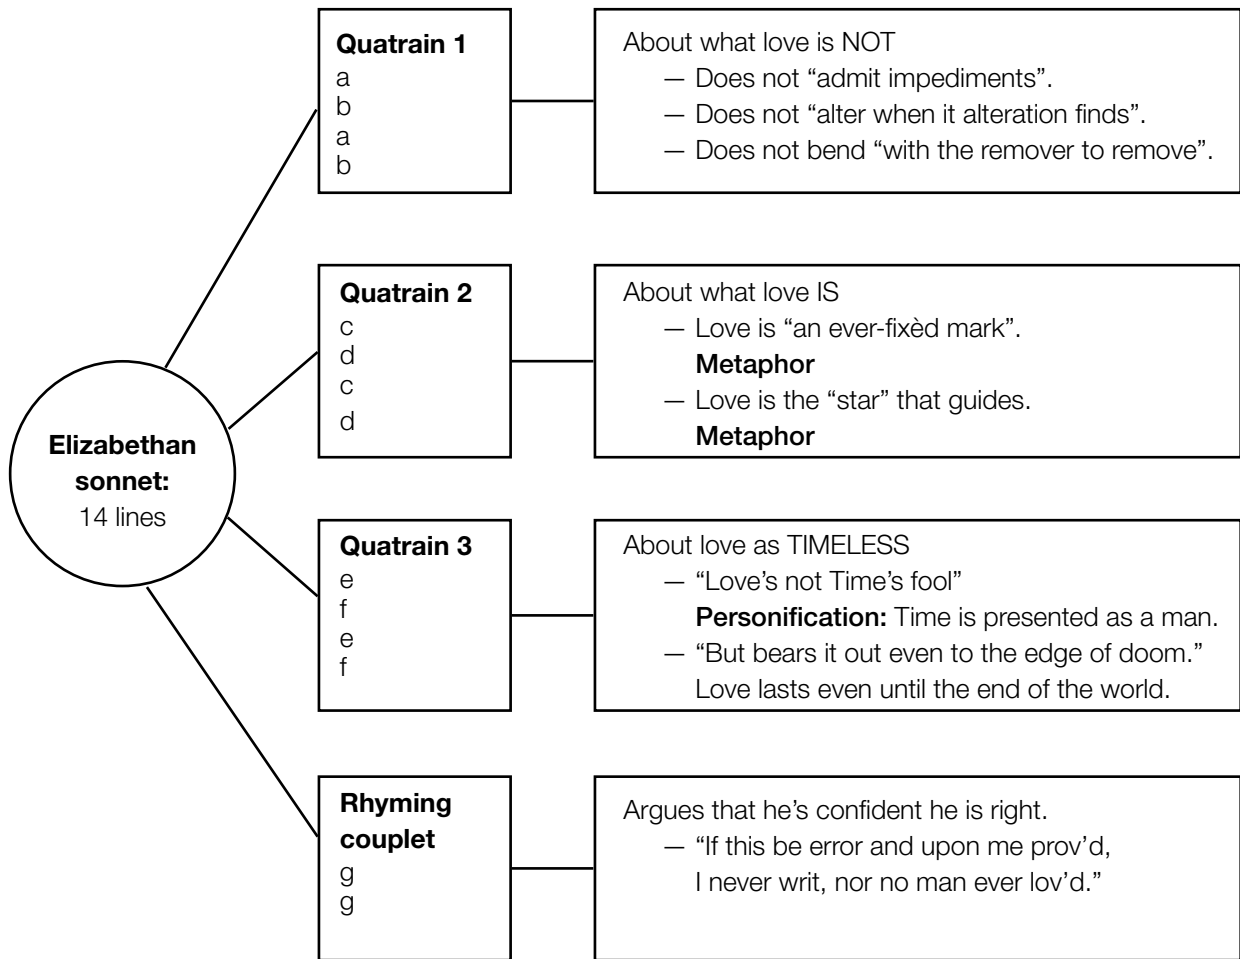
**Elizabethan sonnet:**
14 lines

**Quatrain 1**
a
b
a
b

About what love is NOT
— Does not "admit impediments".
— Does not "alter when it alteration finds".
— Does not bend "with the remover to remove".

**Quatrain 2**
c
d
c
d

About what love IS
— Love is "an ever-fixèd mark".
**Metaphor**
— Love is the "star" that guides.
**Metaphor**

**Quatrain 3**
e
f
e
f

About love as TIMELESS
— "Love's not Time's fool"
**Personification:** Time is presented as a man.
— "But bears it out even to the edge of doom."
Love lasts even until the end of the world.

**Rhyming couplet**
g
g

Argues that he's confident he is right.
— "If this be error and upon me prov'd,
I never writ, nor no man ever lov'd."